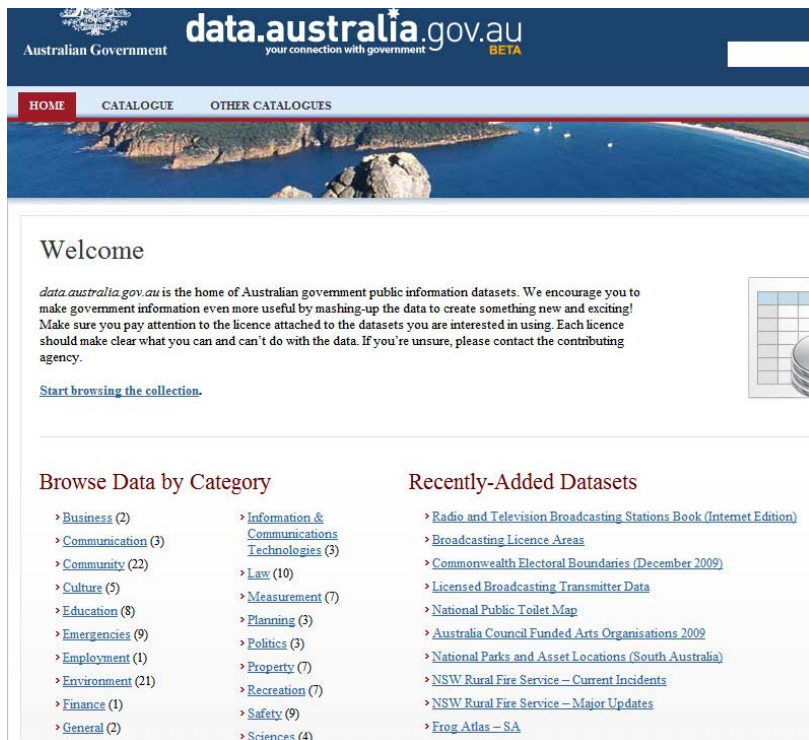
Australian Government

data.australia.gov.au
your connection with government
BETA

HOME CATALOGUE OTHER CATALOGUES

Welcome

data.australia.gov.au is the home of Australian government public information datasets. We encourage you to make government information even more useful by mashing-up the data to create something new and exciting! Make sure you pay attention to the licence attached to the datasets you are interested in using. Each licence should make clear what you can and can't do with the data. If you're unsure, please contact the contributing agency.

Start browsing the collection.

Browse Data by Category

› Business (2)
› Communication (3)
› Community (22)
› Culture (5)
› Education (8)
› Emergencies (9)
› Employment (1)
› Environment (21)
› Finance (1)
› General (2)

› Information & Communications Technologies (3)
› Law (10)
› Measurement (7)
› Planning (3)
› Politics (3)
› Property (7)
› Recreation (7)
› Safety (9)
› Sciences (4)

Recently-Added Datasets

› Radio and Television Broadcasting Stations Book (Internet Edition)
› Broadcasting Licence Areas
› Commonwealth Electoral Boundaries (December 2009)
› Licensed Broadcasting Transmitter Data
› National Public Toilet Map
› Australia Council Funded Arts Organisations 2009
› National Parks and Asset Locations (South Australia)
› NSW Rural Fire Service – Current Incidents
› NSW Rural Fire Service – Major Updates
› Frog Atlas – SA